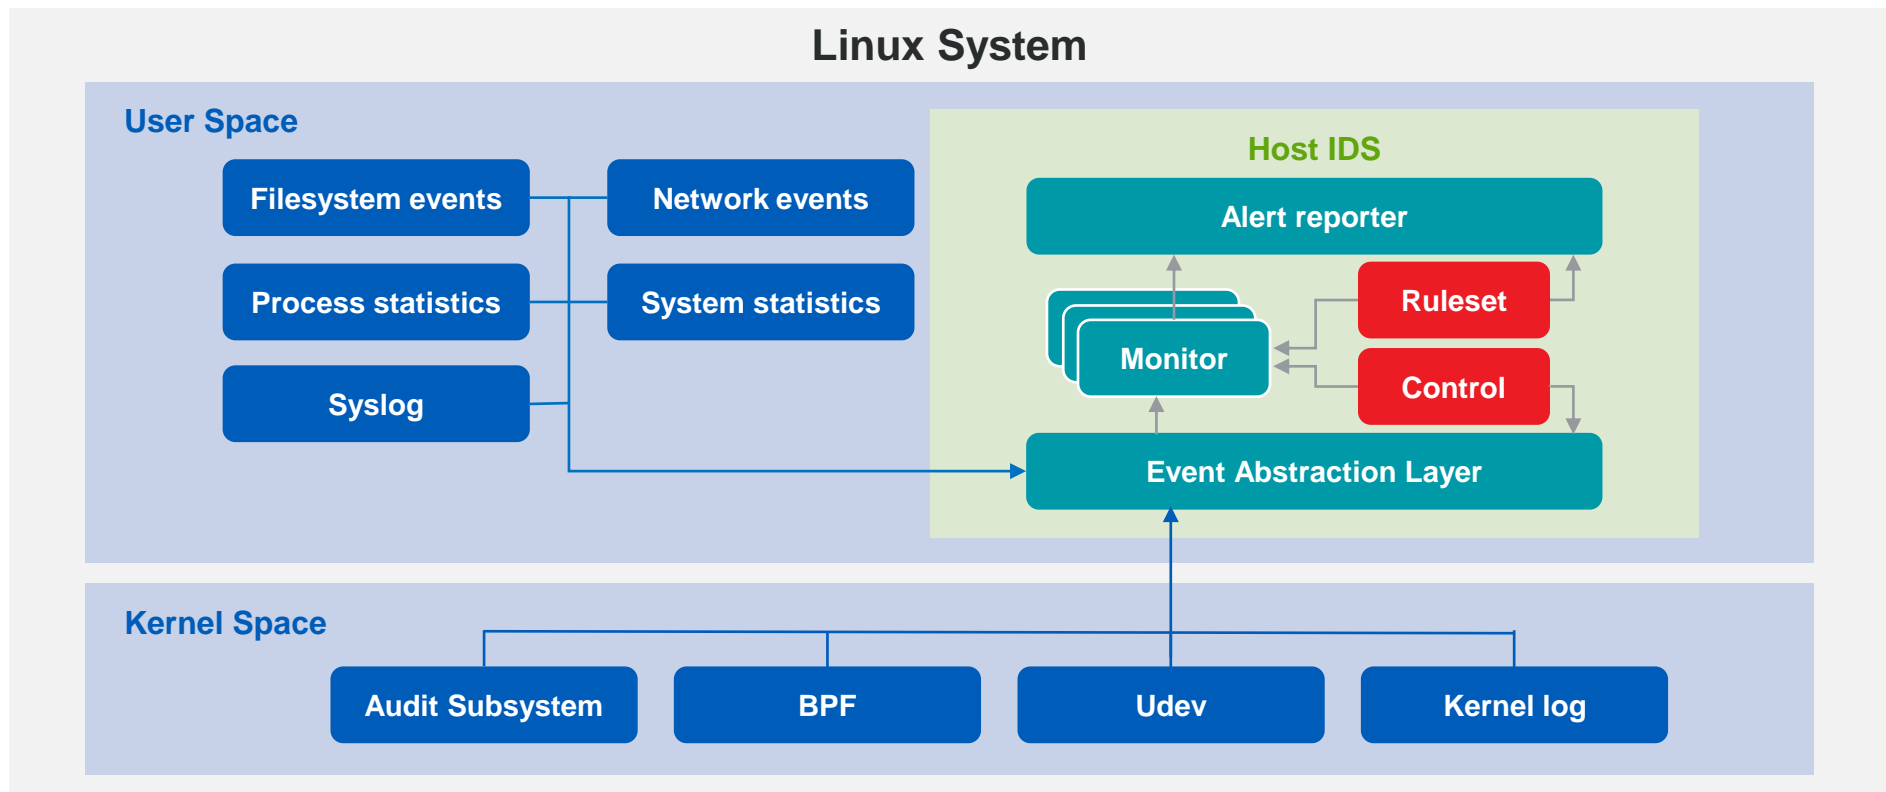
Linux System

User Space

Filesystem events

Network events

Process statistics

System statistics

Syslog

Host IDS

Alert reporter

Ruleset

Monitor

Control

Event Abstraction Layer

Kernel Space

Audit Subsystem

BPF

Udev

Kernel log